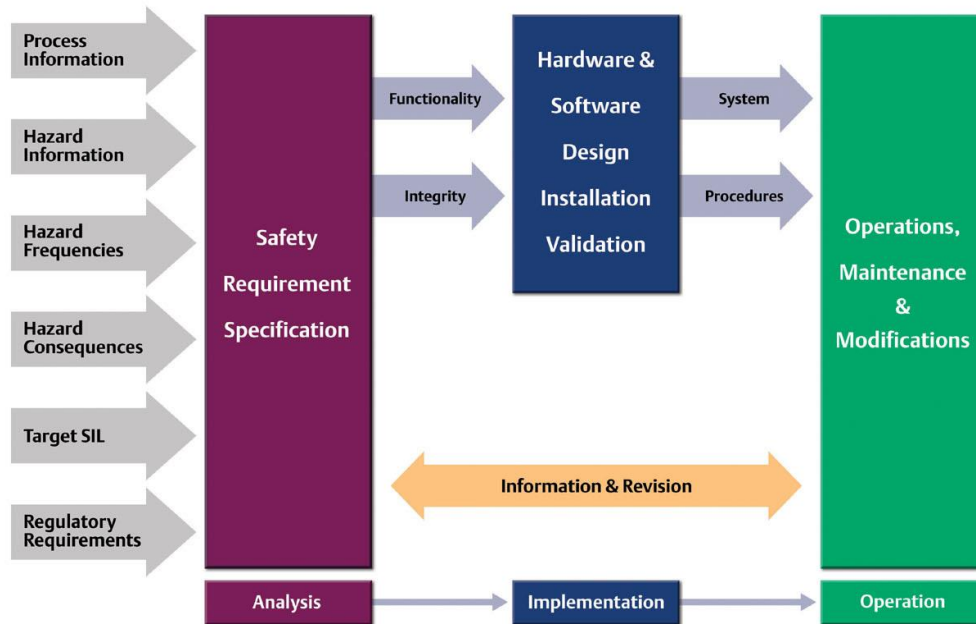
Process Information

Hazard Information

Hazard Frequencies

Hazard Consequences

Target SIL

Regulatory Requirements

Safety Requirement Specification

Functionality

Integrity

Hardware & Software Design Installation Validation

System

Procedures

Operations, Maintenance & Modifications

Information & Revision

Analysis

Implementation

Operation